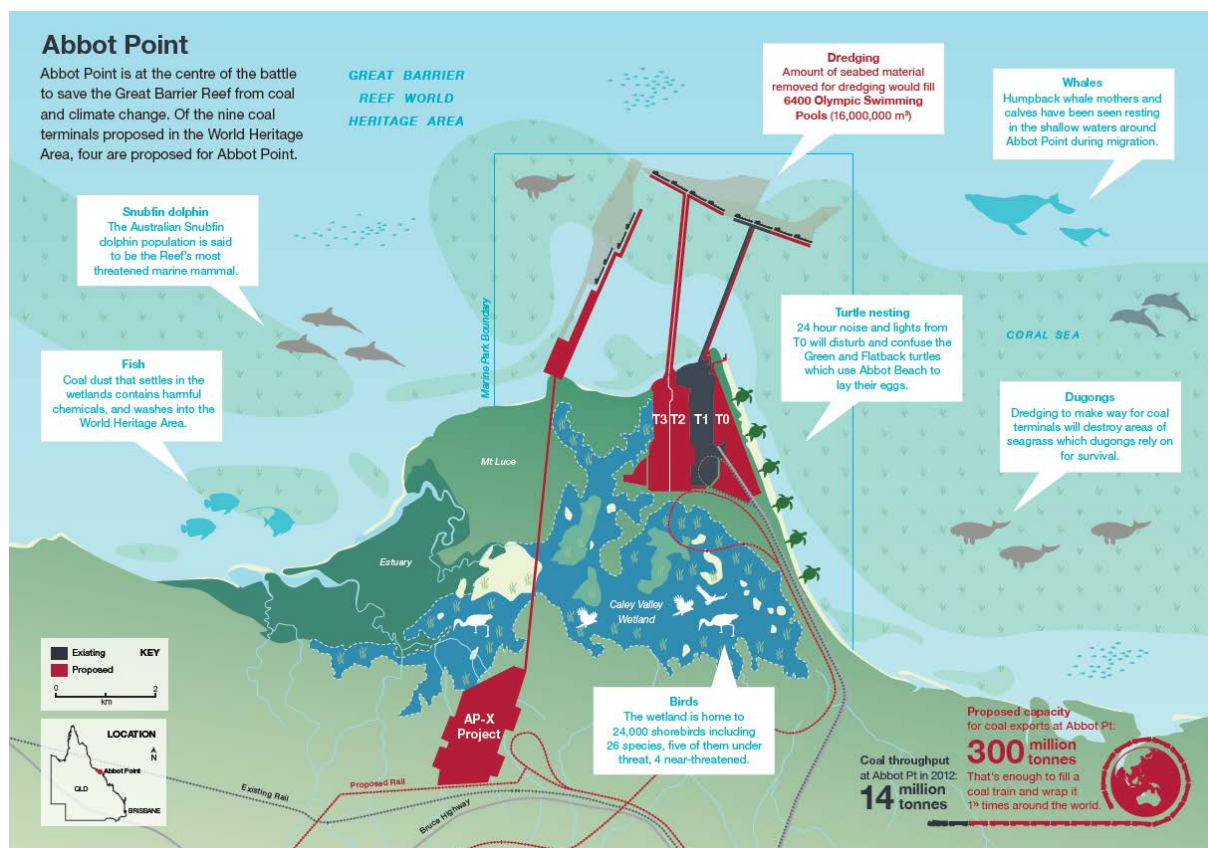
Abbot Point
Abbot Point is at the centre of the battle to save the Great Barrier Reef from coal and climate change. Of the nine coal terminals proposed in the World Heritage Area, four are proposed for Abbot Point.

GREAT BARRIER REEF WORLD HERITAGE AREA

Dredging
Amount of seabed material removed for dredging would fill 6400 Olympic Swimming Pools (16,000,000 m³)

Whales
Humpback whale mothers and calves have been seen resting in the shallow waters around Abbot Point during migration.

Snubfin dolphin
The Australian Snubfin dolphin population is said to be the Reef's most threatened marine mammal.

Marine Park Boundary

Turtle nesting
24 hour noise and lights from T0 will disturb and confuse the Green and Flatback turtles which use Abbot Beach to lay their eggs.

CORAL SEA

Fish
Coal dust that settles in the wetlands contains harmful chemicals, and washes into the World Heritage Area.

T3 T2 T1 T0

Dugongs
Dredging to make way for coal terminals will destroy areas of seagrass which dugongs rely on for survival.

Mt Luce

Estuary

Caley Valley Wetland

Existing
Proposed
KEY
0 1 2
km

LOCATION
N
Abbot Point
QLD
BRISBANE

AP-X Project

Birds
The wetland is home to 24,000 shorebirds including 26 species, five of them under threat, 4 near-threatened.

Existing Rail
Proposed Rail
Bruce Highway

Coal throughput at Abbot Pt in 2012:
14 million tonnes

Proposed capacity for coal exports at Abbot Pt:
300 million tonnes
That's enough to fill a coal train and wrap it 1¾ times around the world.